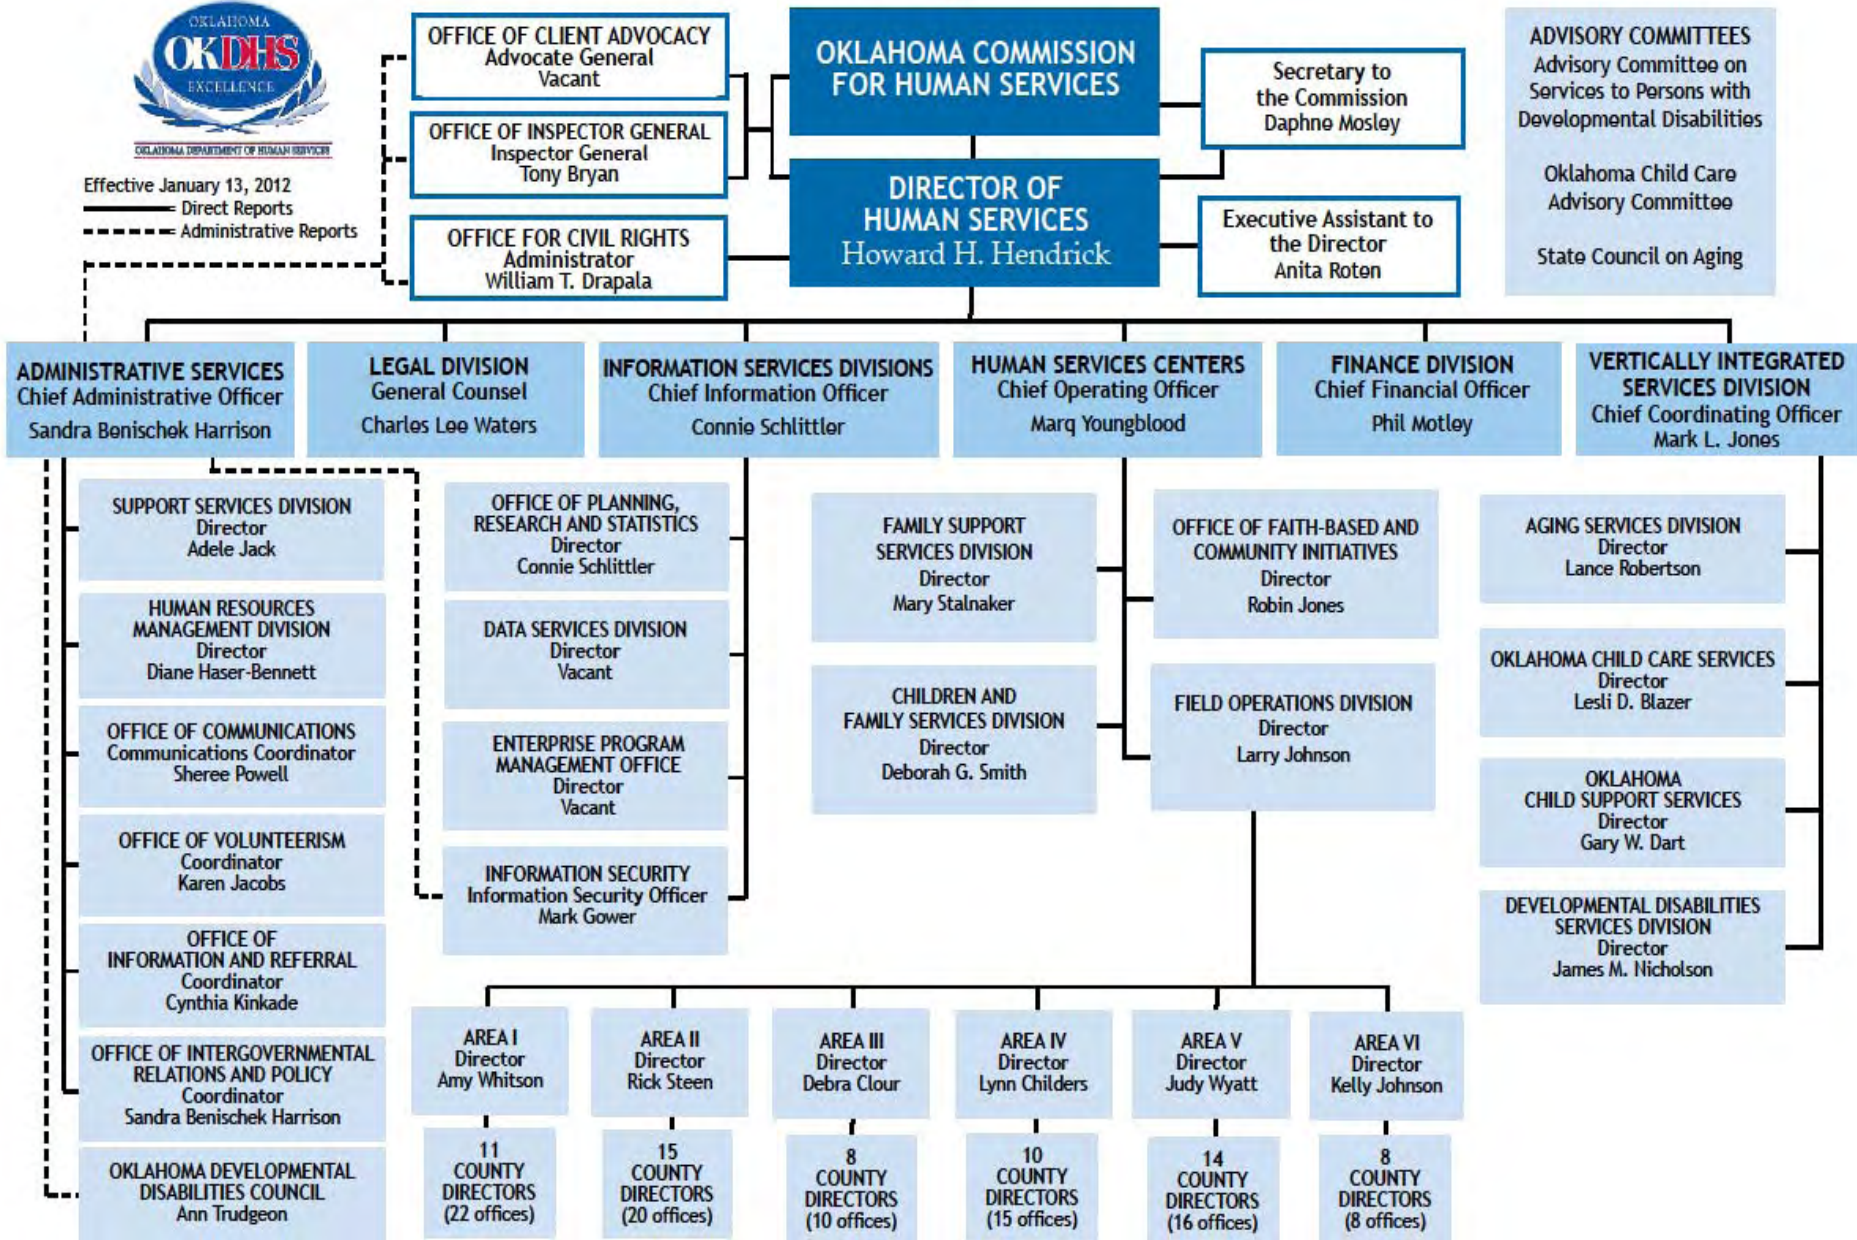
OKLAHOMA
OKDHS
EXCELLENCE
OKLAHOMA DEPARTMENT OF HUMAN SERVICES

Effective January 13, 2012
Direct Reports
Administrative Reports

OFFICE OF CLIENT ADVOCACY
Advocate General
Vacant

OFFICE OF INSPECTOR GENERAL
Inspector General
Tony Bryan

OFFICE FOR CIVIL RIGHTS
Administrator
William T. Drapala

OKLAHOMA COMMISSION FOR HUMAN SERVICES

DIRECTOR OF HUMAN SERVICES
Howard H. Hendrick

Secretary to the Commission
Daphne Mosley

Executive Assistant to the Director
Anita Roten

ADVISORY COMMITTEES
Advisory Committee on Services to Persons with Developmental Disabilities

Oklahoma Child Care Advisory Committee

State Council on Aging

ADMINISTRATIVE SERVICES
Chief Administrative Officer
Sandra Benischek Harrison

LEGAL DIVISION
General Counsel
Charles Lee Waters

INFORMATION SERVICES DIVISIONS
Chief Information Officer
Connie Schlittler

HUMAN SERVICES CENTERS
Chief Operating Officer
Marq Youngblood

FINANCE DIVISION
Chief Financial Officer
Phil Motley

VERTICALLY INTEGRATED SERVICES DIVISION
Chief Coordinating Officer
Mark L. Jones

SUPPORT SERVICES DIVISION
Director
Adele Jack

HUMAN RESOURCES MANAGEMENT DIVISION
Director
Diane Haser-Bennett

OFFICE OF COMMUNICATIONS
Communications Coordinator
Sheree Powell

OFFICE OF VOLUNTEERISM
Coordinator
Karen Jacobs

OFFICE OF INFORMATION AND REFERRAL
Coordinator
Cynthia Kinkade

OFFICE OF INTERGOVERNMENTAL RELATIONS AND POLICY
Coordinator
Sandra Benischek Harrison

OKLAHOMA DEVELOPMENTAL DISABILITIES COUNCIL
Ann Trudgeon

OFFICE OF PLANNING, RESEARCH AND STATISTICS
Director
Connie Schlittler

DATA SERVICES DIVISION
Director
Vacant

ENTERPRISE PROGRAM MANAGEMENT OFFICE
Director
Vacant

INFORMATION SECURITY
Information Security Officer
Mark Gower

FAMILY SUPPORT SERVICES DIVISION
Director
Mary Stalnaker

CHILDREN AND FAMILY SERVICES DIVISION
Director
Deborah G. Smith

OFFICE OF FAITH-BASED AND COMMUNITY INITIATIVES
Director
Robin Jones

FIELD OPERATIONS DIVISION
Director
Larry Johnson

AGING SERVICES DIVISION
Director
Lance Robertson

OKLAHOMA CHILD CARE SERVICES
Director
Lesli D. Blazer

OKLAHOMA CHILD SUPPORT SERVICES
Director
Gary W. Dart

DEVELOPMENTAL DISABILITIES SERVICES DIVISION
Director
James M. Nicholson

AREA I
Director
Amy Whitson

AREA II
Director
Rick Steen

AREA III
Director
Debra Clour

AREA IV
Director
Lynn Childers

AREA V
Director
Judy Wyatt

AREA VI
Director
Kelly Johnson

11 COUNTY DIRECTORS (22 offices)

15 COUNTY DIRECTORS (20 offices)

8 COUNTY DIRECTORS (10 offices)

10 COUNTY DIRECTORS (15 offices)

14 COUNTY DIRECTORS (16 offices)

8 COUNTY DIRECTORS (8 offices)